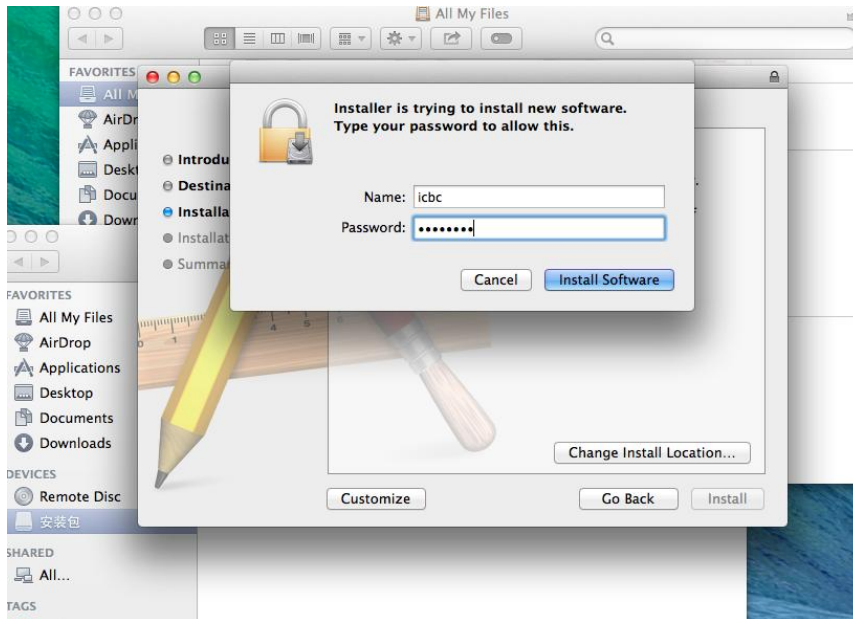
All My Files

FAVORITES
All M
AirDr
Appli
Deskt
Docu
Down

Introdu
Destina
Installa
Installat
Summa

Installer is trying to install new software. Type your password to allow this.

Name: icbc
Password: ••••••••

Cancel
Install Software

FAVORITES
All My Files
AirDrop
Applications
Desktop
Documents
Downloads
DEVICES
Remote Disc
安装包
SHARED
All...
TAGS

Change Install Location...
Customize
Go Back
Install